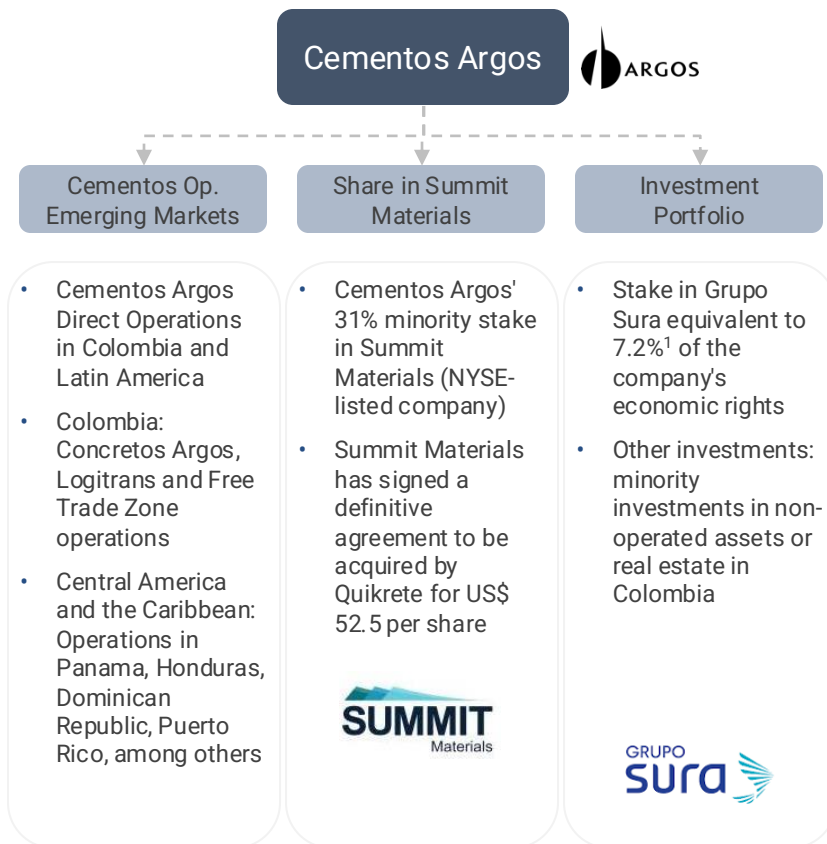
Cementos Argos

ARGOS

Cementos Op. Emerging Markets

Share in Summit Materials

Investment Portfolio

• Cementos Argos Direct Operations in Colombia and Latin America

• Colombia: Concretos Argos, Logitrans and Free Trade Zone operations

• Central America and the Caribbean: Operations in Panama, Honduras, Dominican Republic, Puerto Rico, among others

• Cementos Argos' 31% minority stake in Summit Materials (NYSE-listed company)

• Summit Materials has signed a definitive agreement to be acquired by Quikrete for US$ 52.5 per share

SUMMIT Materials

• Stake in Grupo Sura equivalent to 7.2%$^1$ of the company's economic rights

• Other investments: minority investments in non-operated assets or real estate in Colombia

GRUPO sura